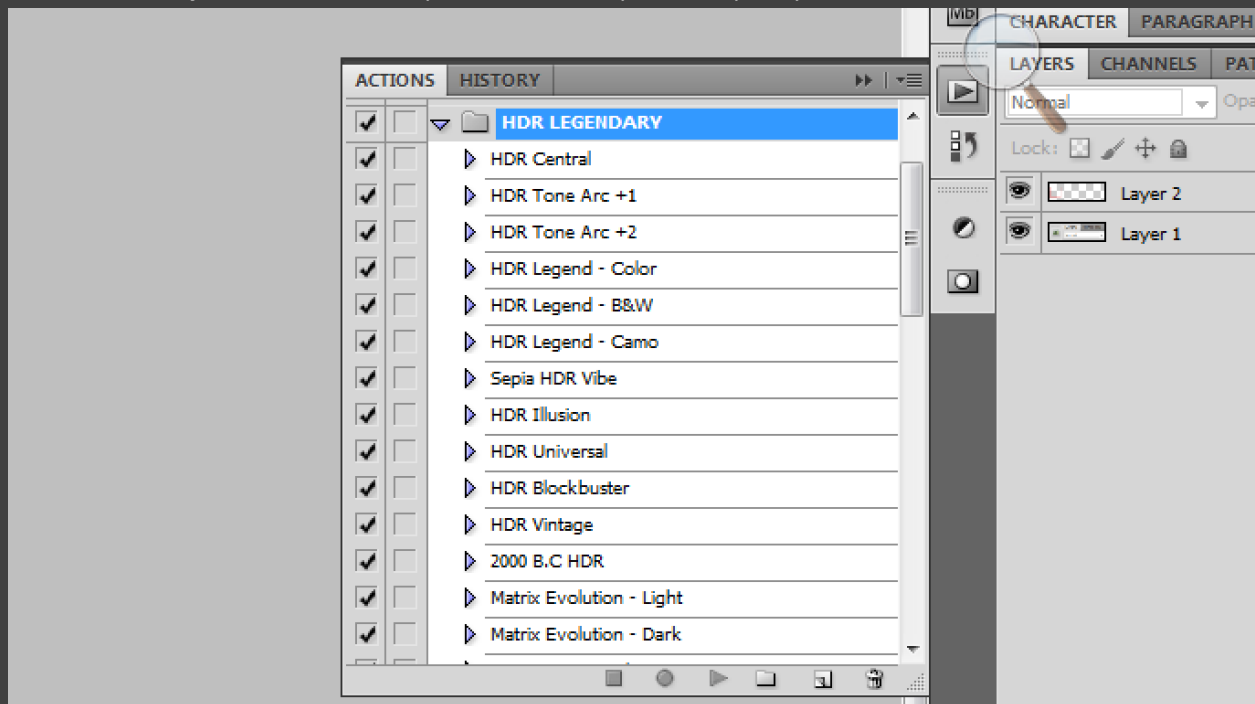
ACTIONS HISTORY

HDR LEGENDARY
HDR Central
HDR Tone Arc +1
HDR Tone Arc +2
HDR Legend - Color
HDR Legend - B&W
HDR Legend - Camo
Sepia HDR Vibe
HDR Illusion
HDR Universal
HDR Blockbuster
HDR Vintage
2000 B.C HDR
Matrix Evolution - Light
Matrix Evolution - Dark

Mb
CHARACTER PARAGRAPH
LAYERS CHANNELS PAT
Normal
Opa
Lock:
Layer 2
Layer 1